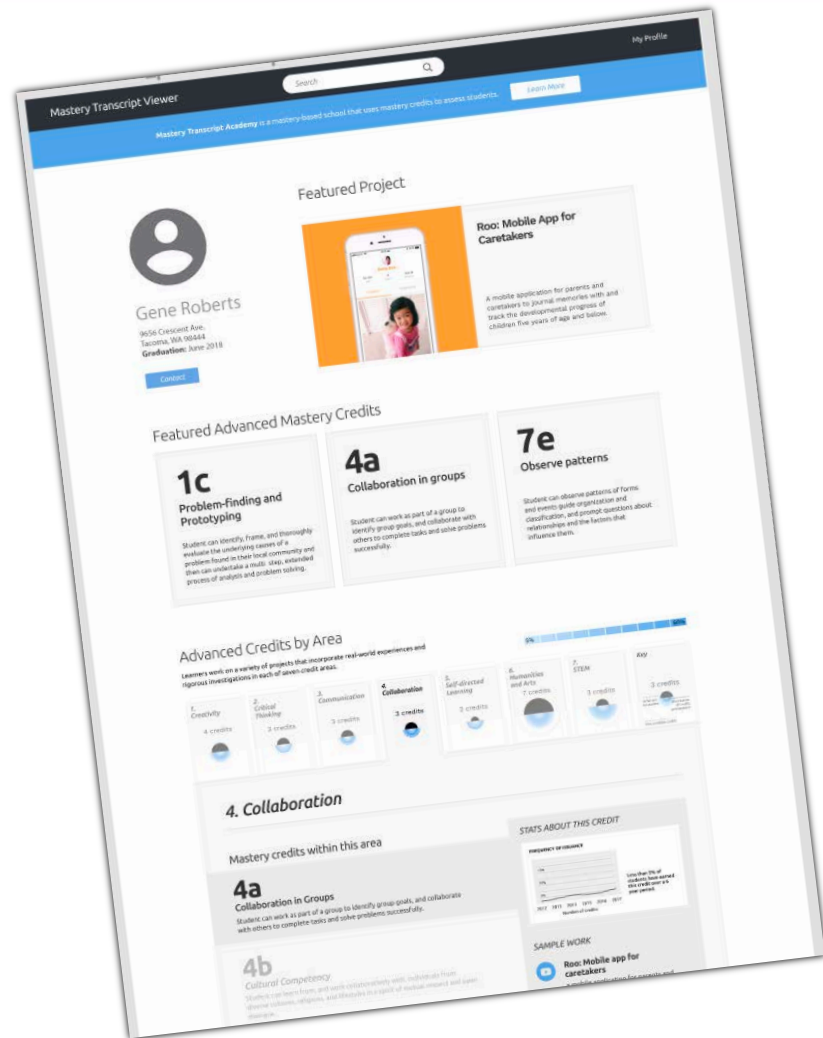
My Profile

Search

Mastery Transcript Viewer

Learn More

Mastery Transcript Academy is a mastery-based school that uses mastery credits to assess students.

Featured Project

Roo: Mobile App for Caretakers

A mobile application for parents and caretakers to journal memories with and track the developmental progress of children five years of age and below.

Gene Roberts

9656 Crescent Ave. Tacoma, WA 98444
Graduation: June 2018

Contact

Featured Advanced Mastery Credits

1c
Problem-Finding and Prototyping

Student can identify, frame, and thoroughly evaluate the underlying causes of a problem found in their local community and then can undertake a multi-step, extended process of analysis and problem solving.

4a
Collaboration in groups

Student can work as part of a group to identify group goals, and collaborate with others to complete tasks and solve problems successfully.

7e
Observe patterns

Student can observe patterns of forms and events guide organization and classification, and prompt questions about relationships and the factors that influence them.

Advanced Credits by Area

Learners work on a variety of projects that incorporate real-world experiences and rigorous investigations in each of seven credit areas.

5% 	60%

1. Creativity
4 credits

2. Critical Thinking
3 credits

3. Communication
3 credits

4. Collaboration
3 credits

5. Self-directed Learning
3 credits

6. Humanities and Arts
7 credits

7. STEM
3 credits

Key
3 credits

4. Collaboration

Mastery credits within this area

4a
Collaboration in Groups
Student can work as part of a group to identify group goals, and collaborate with others to complete tasks and solve problems successfully.

4b
Cultural Competency
Students can learn from, and work collaboratively with, individuals from diverse cultures, religions, and lifestyles in a spirit of mutual respect and open dialogue.

STATS ABOUT THIS CREDIT

FREQUENCY OF ISSUANCE

Less than 5% of students have earned this credit over a 5 year period.

2012 2013 2014 2015 2016 2017
Number of credits

SAMPLE WORK

Roo: Mobile app for caretakers
A mobile application for parents and